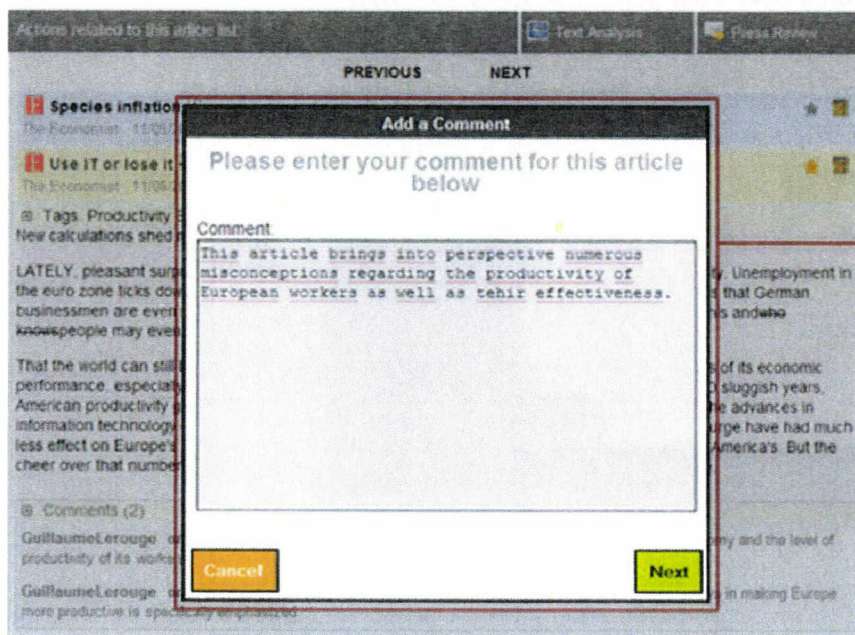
Actions related to this article list

Text Analysis

Press Review

PREVIOUS NEXT

Species inflation

The Economist 11/09/

Use IT or lose it

The Economist 11/09/

Tags: Productivity

New calculations shed

LATELY, pleasant surp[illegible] Unemployment in the euro zone ticks dow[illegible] that German businessmen are even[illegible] and who knows people may even

That the world can still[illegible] of its economic performance, especial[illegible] sluggish years, American productivity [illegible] advances in information technology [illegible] Europe have had much less effect on Europe's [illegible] America's. But the cheer over that number

Comments (2)

GuillaumeLerouge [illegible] and the level of productivity of its work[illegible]

GuillaumeLerouge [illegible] in making Europe more productive is specifically emphasized

Add a Comment

Please enter your comment for this article below

Comment:

This article brings into perspective numerous misconceptions regarding the productivity of European workers as well as tehir effectiveness.

Cancel

Next